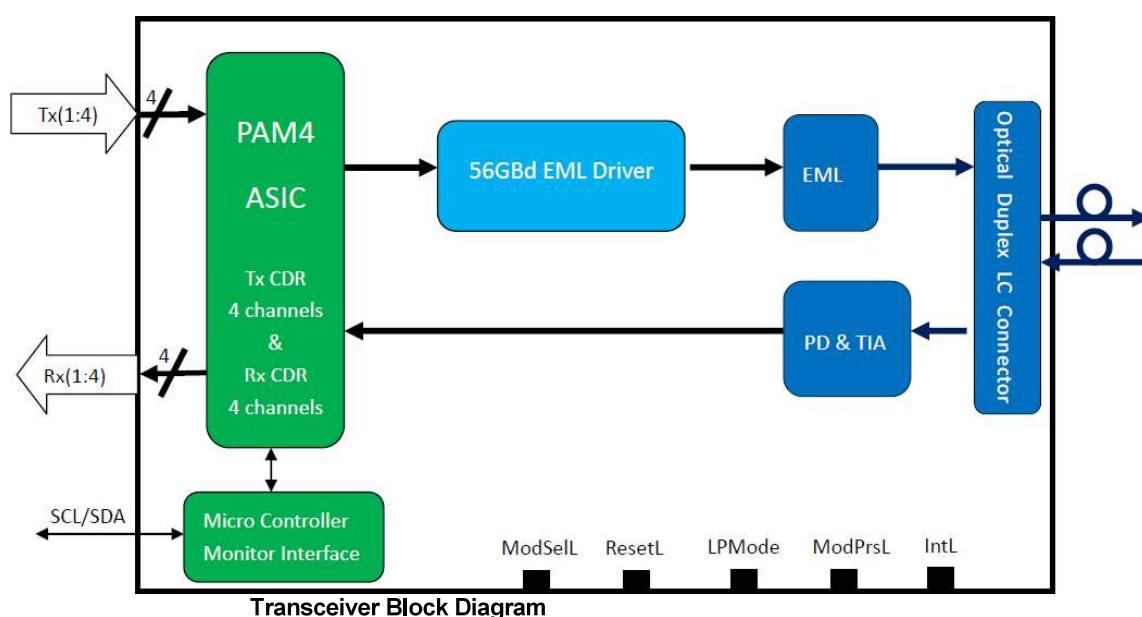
Tx(1:4)

4

PAM4

ASIC

Tx CDR
4 channels
&
Rx CDR
4 channels

56GBd EML Driver

EML

Optical Duplex LC Connector

PD & TIA

4

Rx(1:4)

SCL/SDA

Micro Controller
Monitor Interface

ModSelL

ResetL

LPMode

ModPrsL

IntL

Transceiver Block Diagram